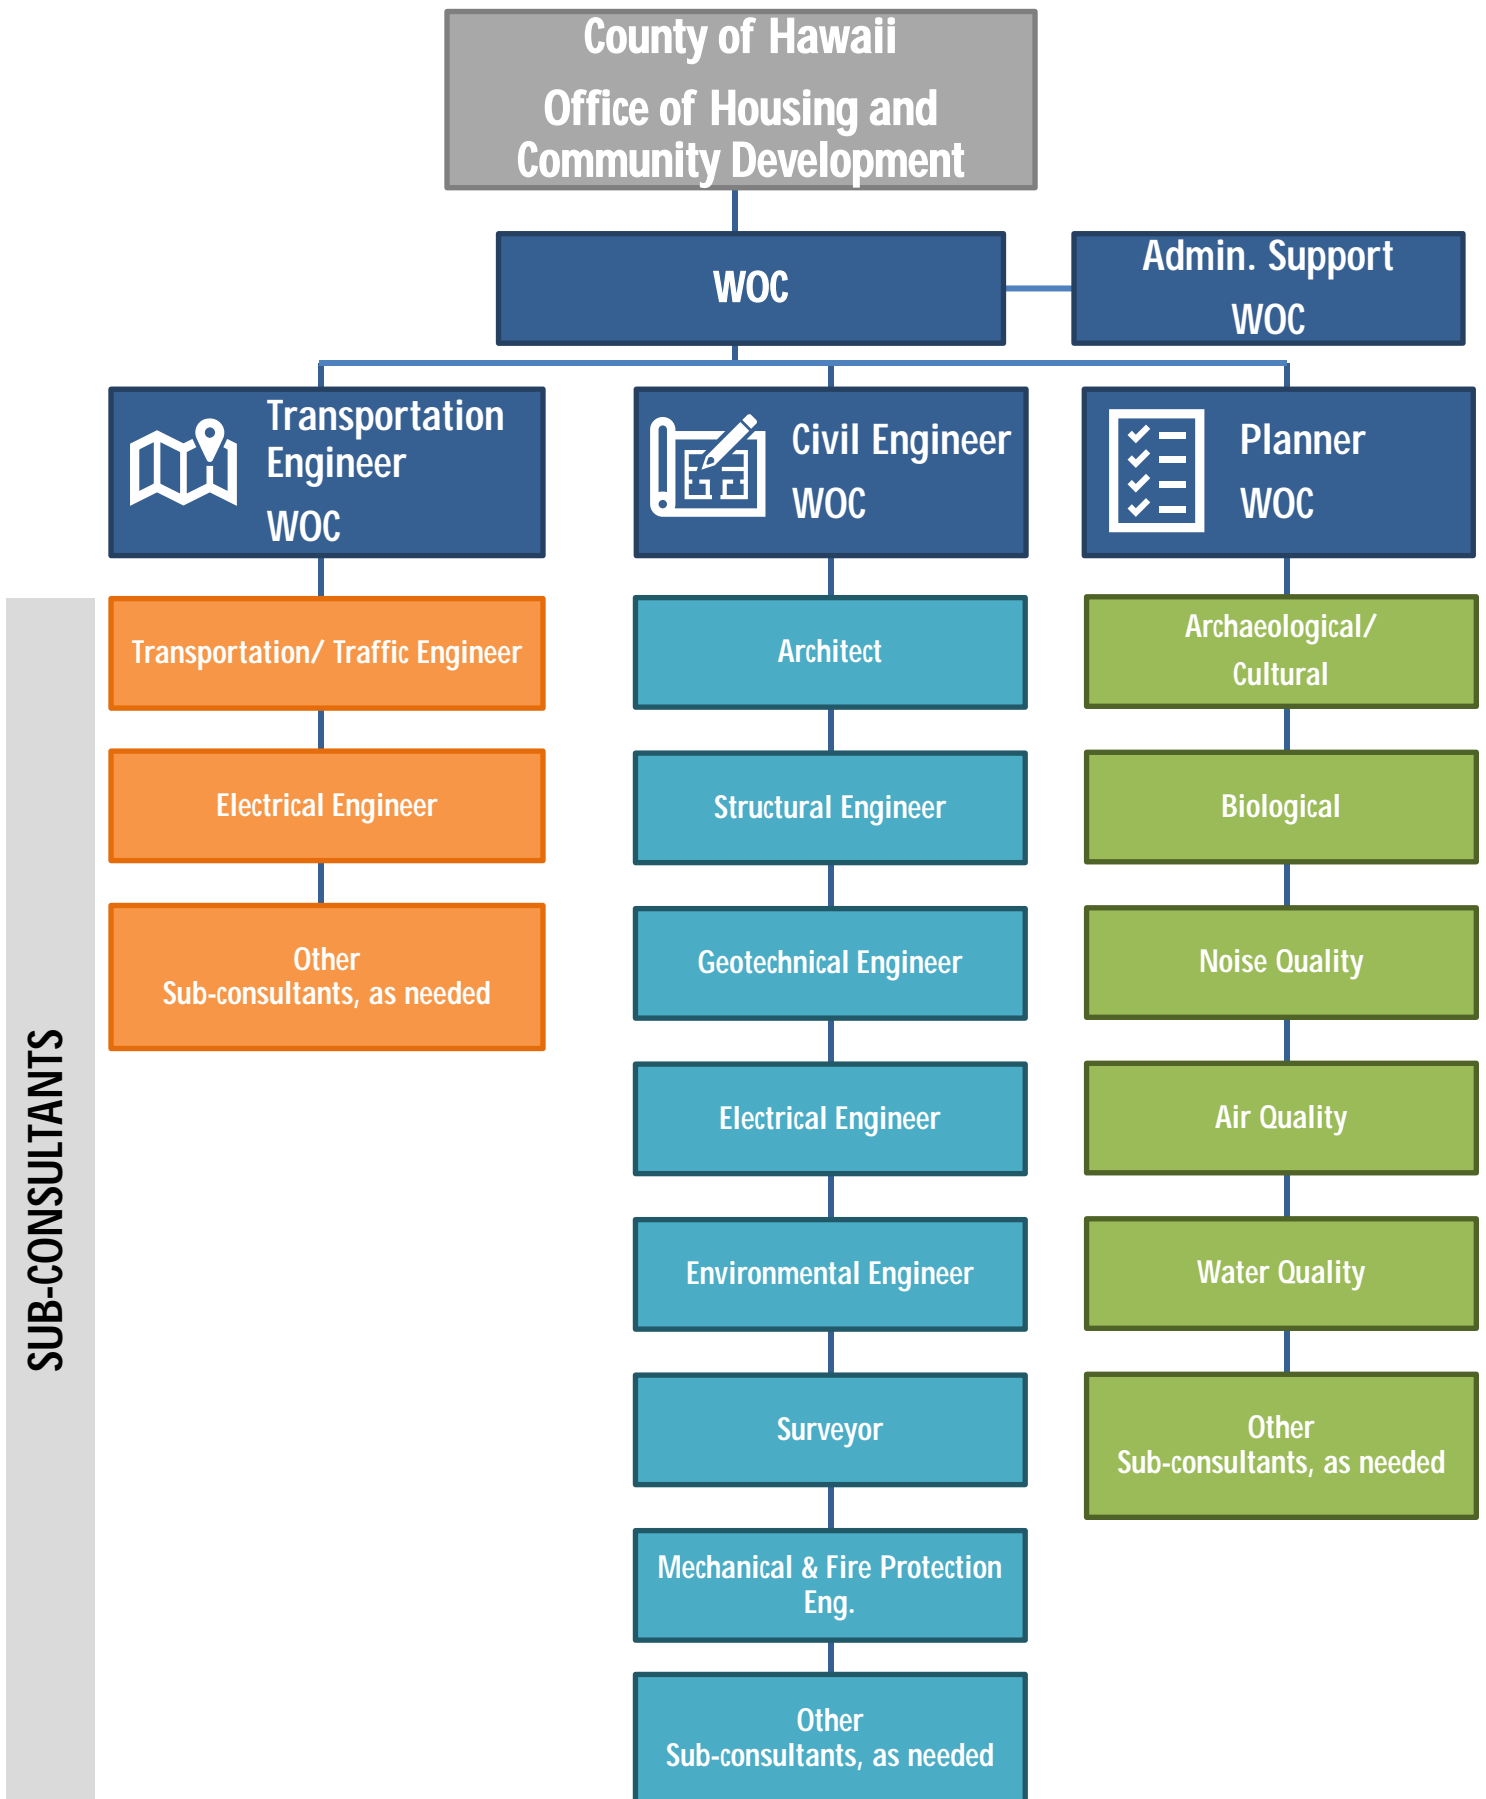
County of Hawaii
Office of Housing and Community Development

WOC

Admin. Support
WOC

Transportation Engineer
WOC

Civil Engineer
WOC

Planner
WOC

SUB-CONSULTANTS

Transportation/ Traffic Engineer

Electrical Engineer

Other
Sub-consultants, as needed

Architect

Structural Engineer

Geotechnical Engineer

Electrical Engineer

Environmental Engineer

Surveyor

Mechanical & Fire Protection Eng.

Other
Sub-consultants, as needed

Archaeological/ Cultural

Biological

Noise Quality

Air Quality

Water Quality

Other
Sub-consultants, as needed